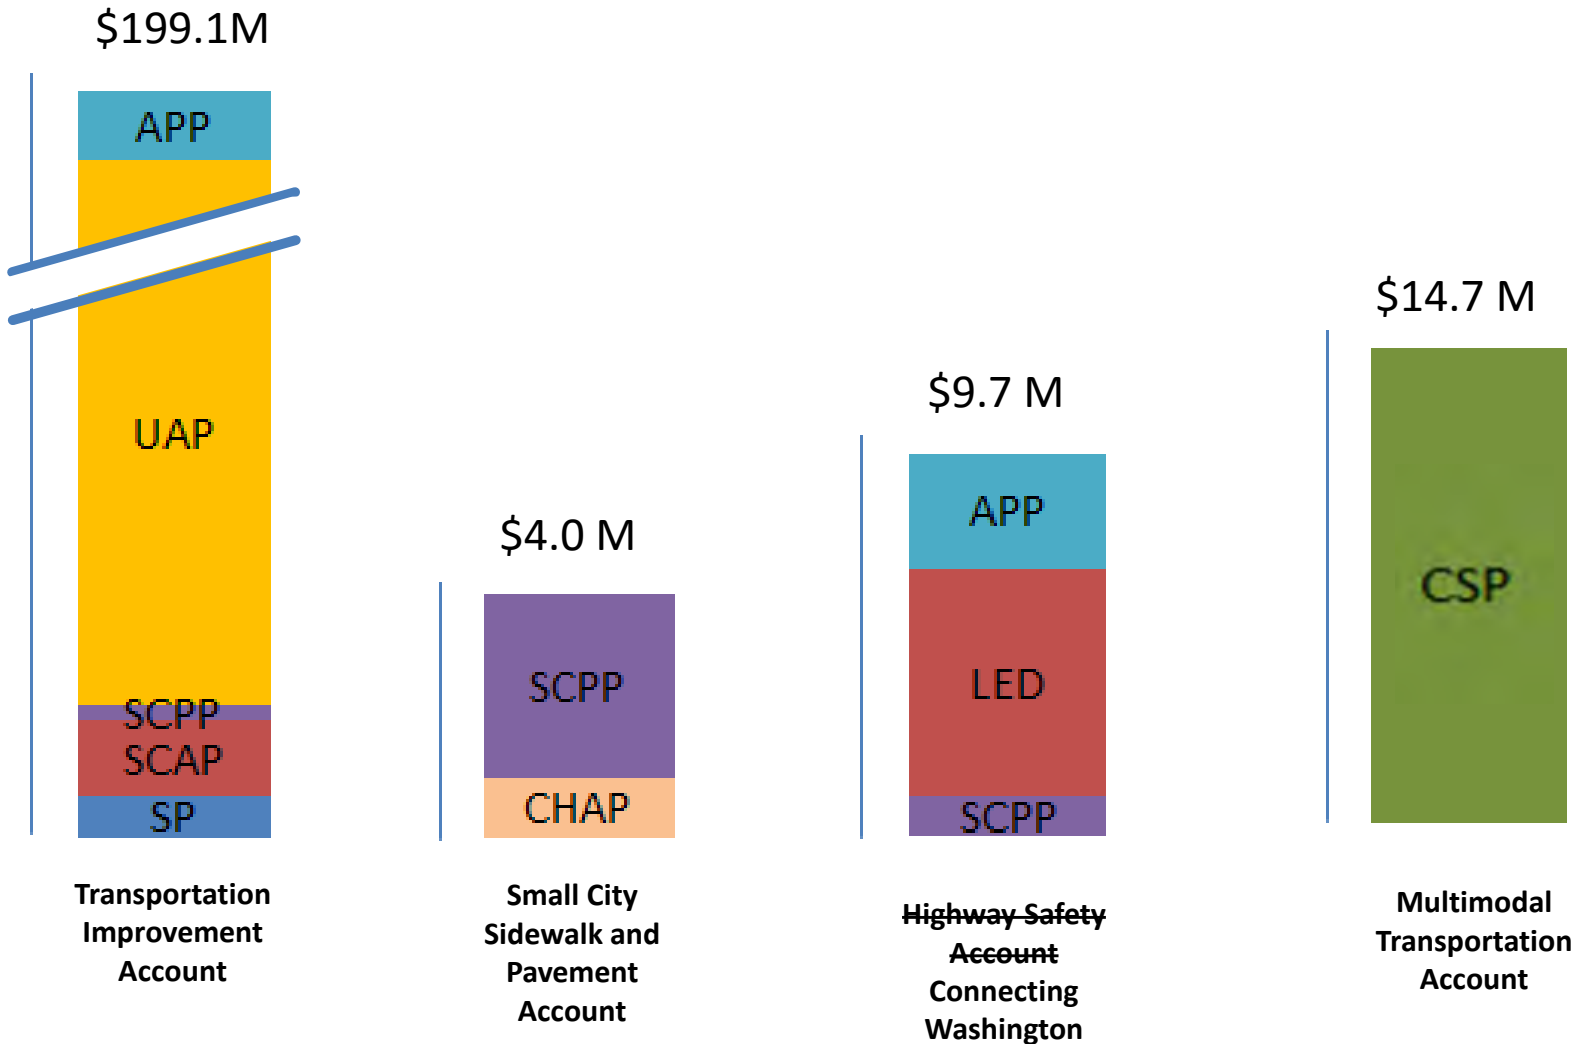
$199.1M

APP

UAP

SCPP
SCAP
SP

Transportation Improvement Account

$4.0 M

SCPP
CHAP

Small City Sidewalk and Pavement Account

$9.7 M

APP
LED
SCPP

~~Highway Safety Account~~ Connecting Washington

$14.7 M

CSP

Multimodal Transportation Account